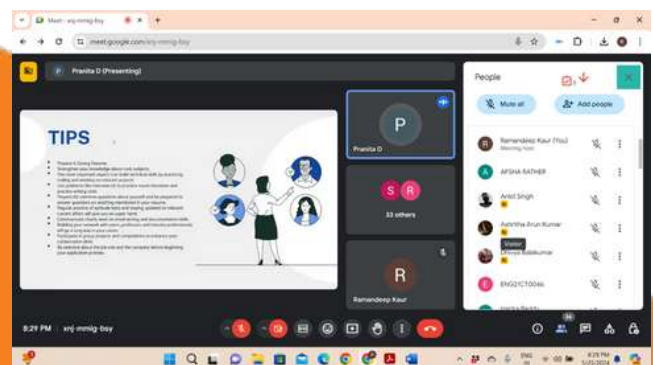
Meet - xnj-mmig-bay

meet.google.com/xnj-mmig-bay

Pranita D (Presenting)

TIPS

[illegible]

P

Pranita D

S R

33 others

R

Ramandeep Kaur

People

Mute all

Add people

Ramandeep Kaur (You)
Meeting host

AFSHA RATHER

Ankit Singh

Ashritha Arun Kumar

Visitor

Dhivya Balakumar

ENG21CT0046

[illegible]

8:29 PM | xnj-mmig-bay

34

ENG
IN

8:29 PM
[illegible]